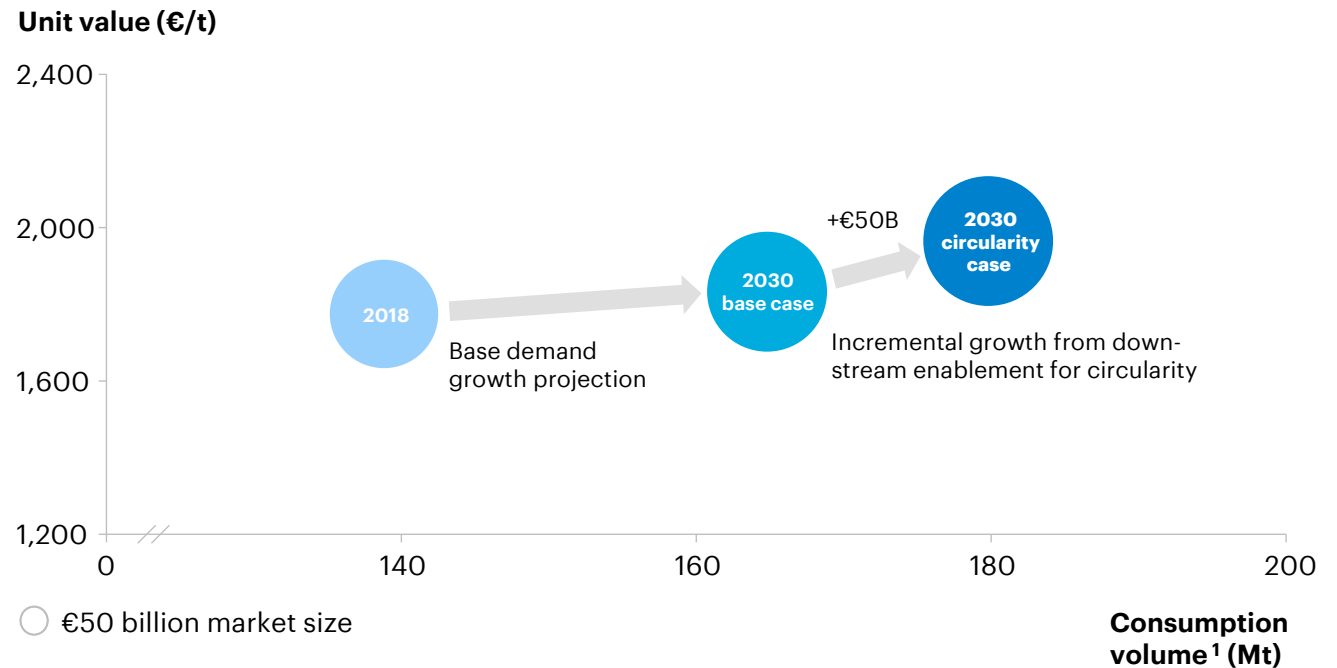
Unit value (€/t)

2,400

2,000

1,600

1,200

0

140

160

180

200

2018

Base demand growth projection

2030 base case

+€50B

2030 circularity case

Incremental growth from downstream enablement for circularity

€50 billion market size

Consumption volume$^1$ (Mt)